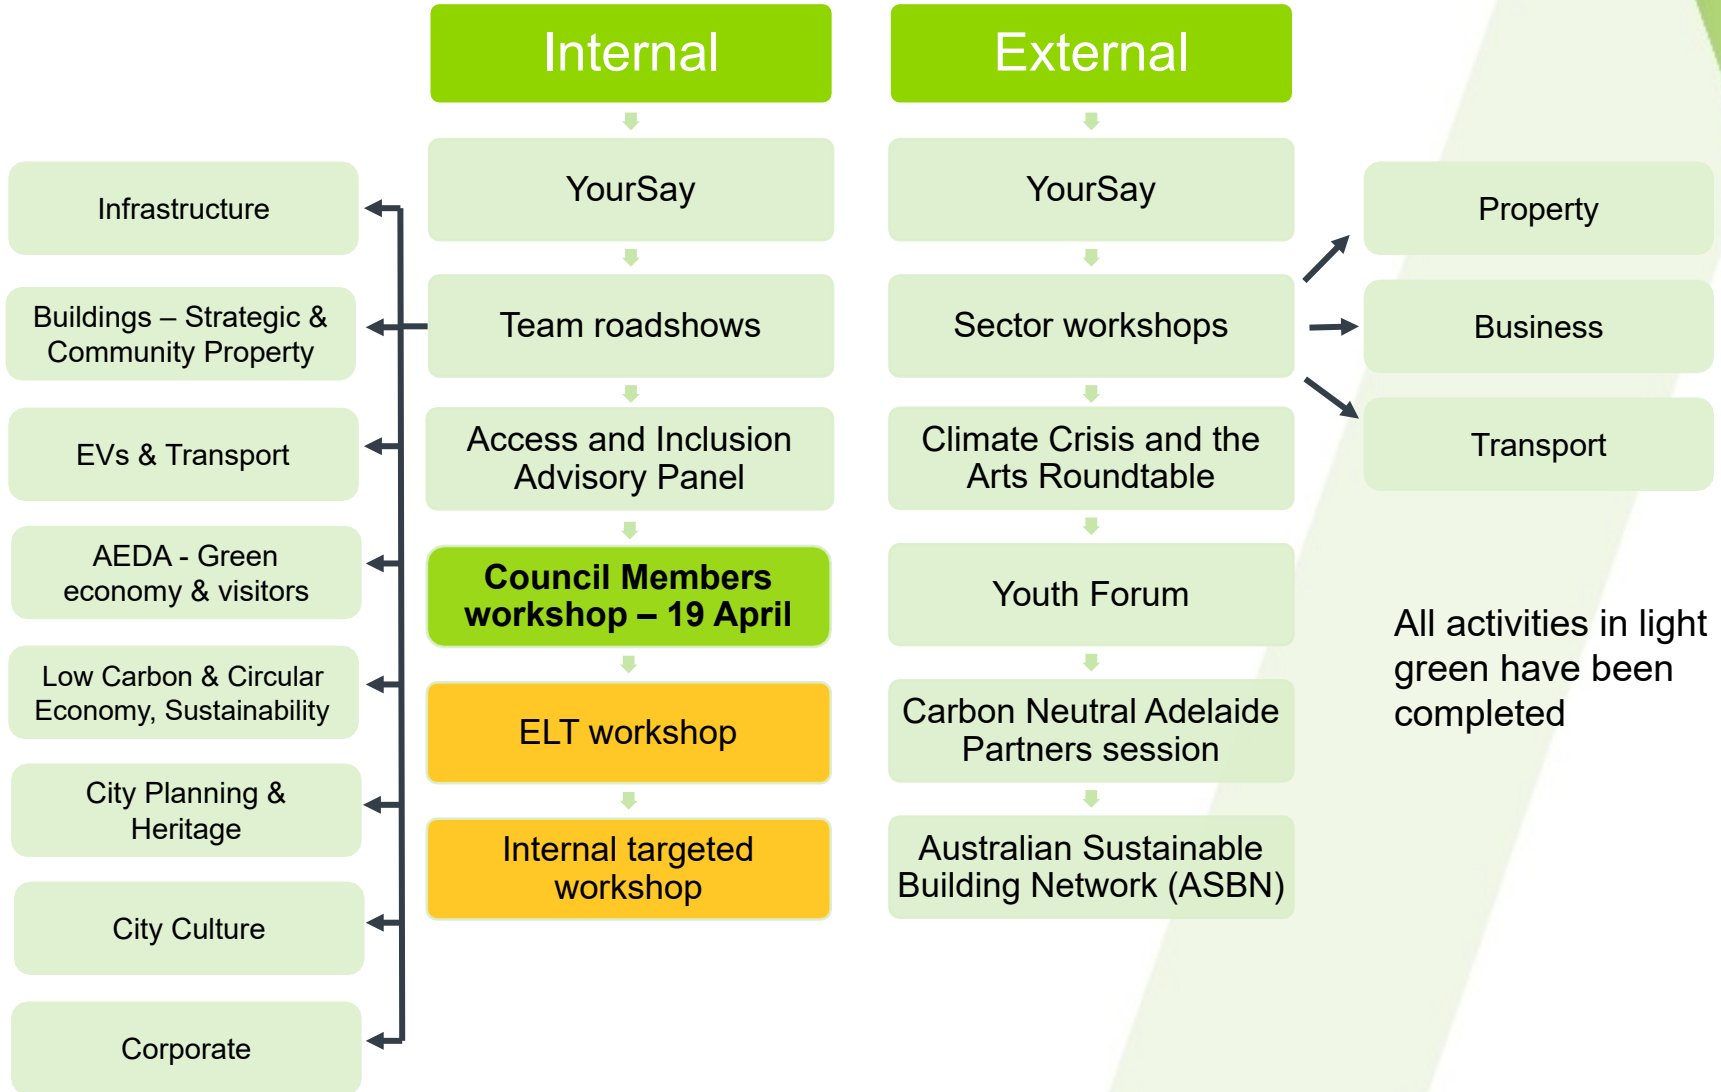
Internal

YourSay

Team roadshows

Access and Inclusion Advisory Panel

Council Members workshop – 19 April

ELT workshop

Internal targeted workshop

Infrastructure

Buildings – Strategic & Community Property

EVs & Transport

AEDA - Green economy & visitors

Low Carbon & Circular Economy, Sustainability

City Planning & Heritage

City Culture

Corporate

External

YourSay

Sector workshops

Climate Crisis and the Arts Roundtable

Youth Forum

Carbon Neutral Adelaide Partners session

Australian Sustainable Building Network (ASBN)

Property

Business

Transport

All activities in light green have been completed